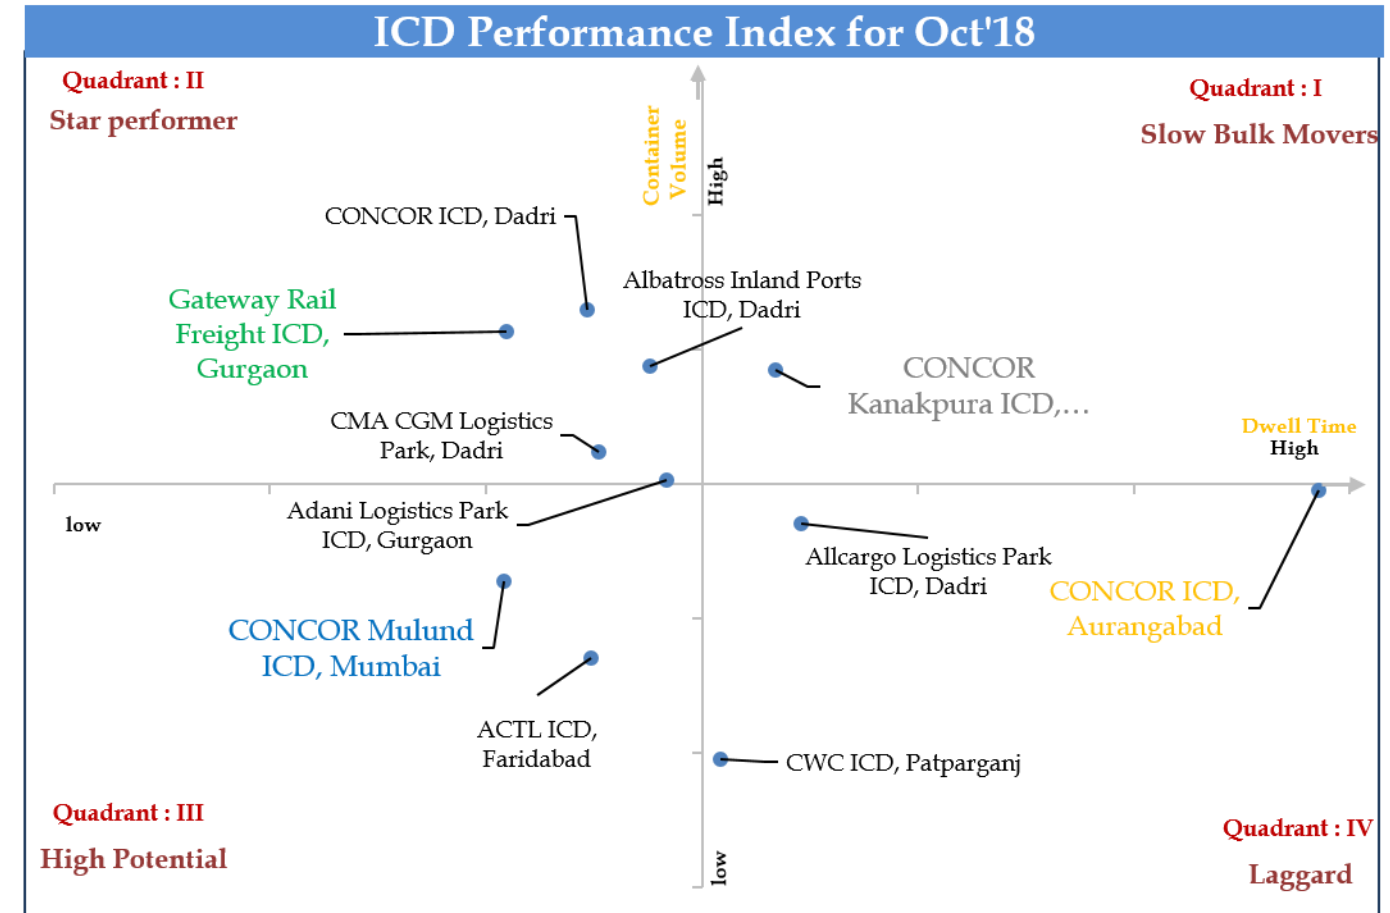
ICD Performance Index for Oct'18

Quadrant : II

Star performer

Quadrant : I

Slow Bulk Movers

Container Volume

High

CONCOR ICD, Dadri

Albatross Inland Ports ICD, Dadri

Gateway Rail Freight ICD, Gurgaon

CONCOR Kanakpura ICD,…

CMA CGM Logistics Park, Dadri

Dwell Time

High

low

Adani Logistics Park ICD, Gurgaon

Allcargo Logistics Park ICD, Dadri

CONCOR ICD, Aurangabad

CONCOR Mulund ICD, Mumbai

ACTL ICD, Faridabad

CWC ICD, Patparganj

Quadrant : III

High Potential

low

Quadrant : IV

Laggard